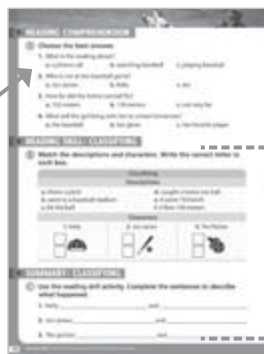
READING COMPREHENSION

Choose the best answer.

1. What is the reading about?
a. a plane call  b. watching baseball  c. playing baseball

2. Who is not at the baseball game?
a. Jun Jones  b. Kelly  c. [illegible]

3. How far did the home run ball fly?
a. 150 meters  b. 170 meters  c. not very far

4. What will the girl bring with her to school tomorrow?
a. the baseball  b. her glove  c. her favorite player

READING SKILL: CLASSIFYING

Match the descriptions and characters. Write the correct letter in each box.

Classifying
Descriptions
a. threw a pitch  d. caught a home run ball
b. went to a baseball stadium  e. is wider 150 meters
c. hit the ball  f. at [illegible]

Characters
1. Kelly  2. Jun Jones  3. The Pitcher

SUMMARY: CLASSIFYING

Use the reading skill activity. Complete the sentences to describe what happened.

1. Kelly ________ and ________.
2. Jun Jones ________ and ________.
3. The pitcher ________ and ________.